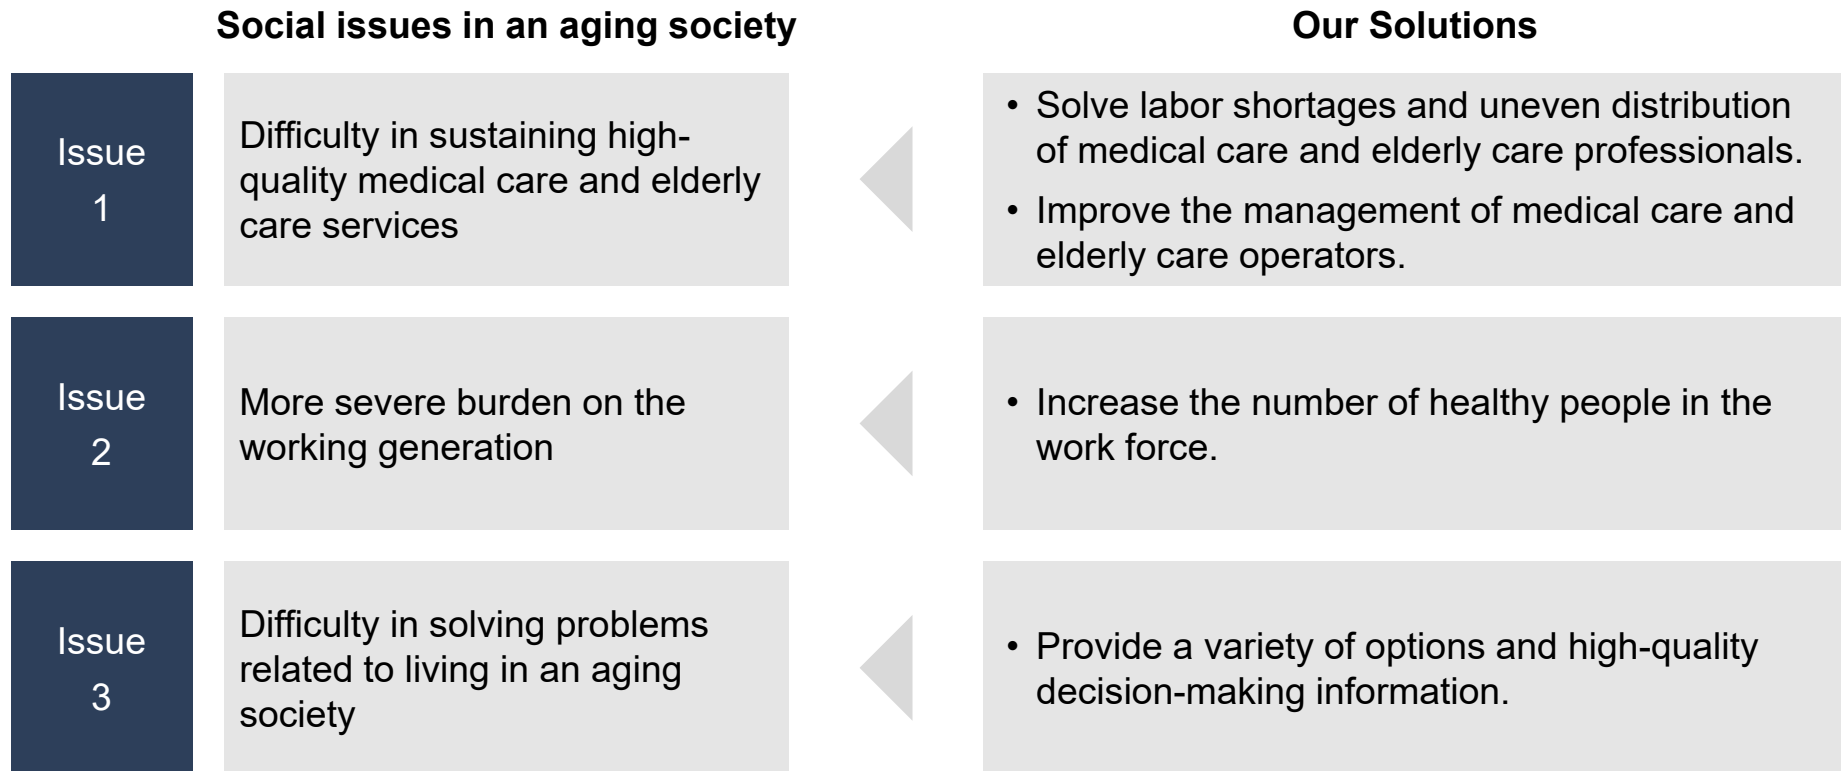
Social issues in an aging society

Our Solutions

Issue 1

Difficulty in sustaining high-quality medical care and elderly care services

• Solve labor shortages and uneven distribution of medical care and elderly care professionals.
• Improve the management of medical care and elderly care operators.

Issue 2

More severe burden on the working generation

• Increase the number of healthy people in the work force.

Issue 3

Difficulty in solving problems related to living in an aging society

• Provide a variety of options and high-quality decision-making information.